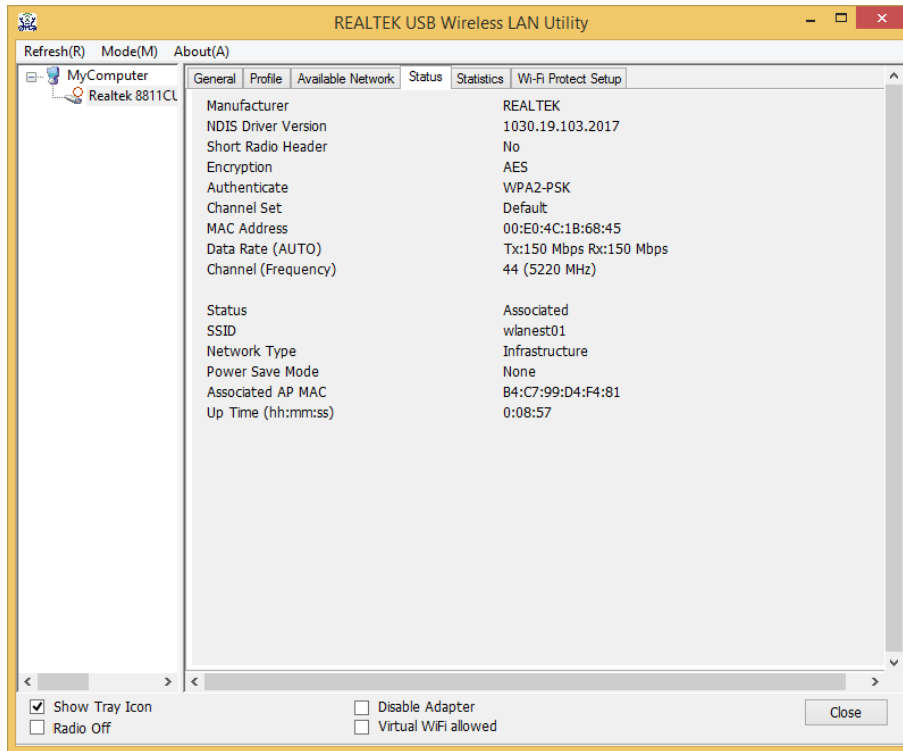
REALTEK USB Wireless LAN Utility

Refresh(R) Mode(M) About(A)

MyComputer
Realtek 8811CU

General | Profile | Available Network | Status | Statistics | Wi-Fi Protect Setup

| | |
|---|---|
| Manufacturer | REALTEK |
| NDIS Driver Version | 1030.19.103.2017 |
| Short Radio Header | No |
| Encryption | AES |
| Authenticate | WPA2-PSK |
| Channel Set | Default |
| MAC Address | 00:E0:4C:1B:68:45 |
| Data Rate (AUTO) | Tx:150 Mbps Rx:150 Mbps |
| Channel (Frequency) | 44 (5220 MHz) |
| Status | Associated |
| SSID | wlanest01 |
| Network Type | Infrastructure |
| Power Save Mode | None |
| Associated AP MAC | B4:C7:99:D4:F4:81 |
| Up Time (hh:mm:ss) | 0:08:57 |

Show Tray Icon
Radio Off
Disable Adapter
Virtual WiFi allowed
Close